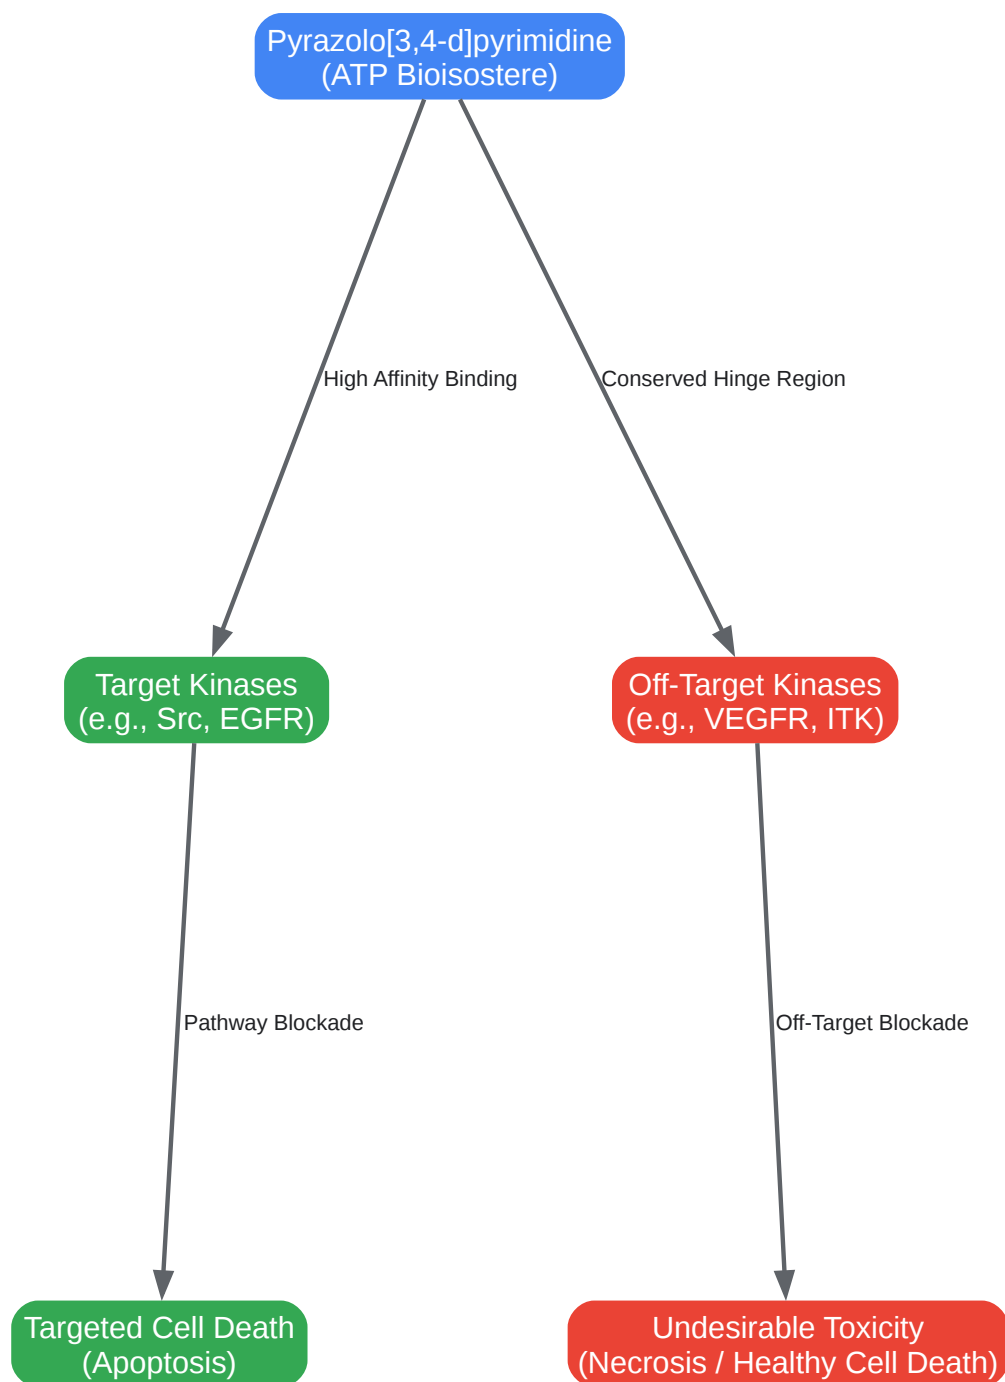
Pyrazolo[3,4-d]pyrimidine
(ATP Bioisostere)

High Affinity Binding

Conserved Hinge Region

Target Kinases
(e.g., Src, EGFR)

Off-Target Kinases
(e.g., VEGFR, ITK)

Pathway Blockade

Off-Target Blockade

Targeted Cell Death
(Apoptosis)

Undesirable Toxicity
(Necrosis / Healthy Cell Death)